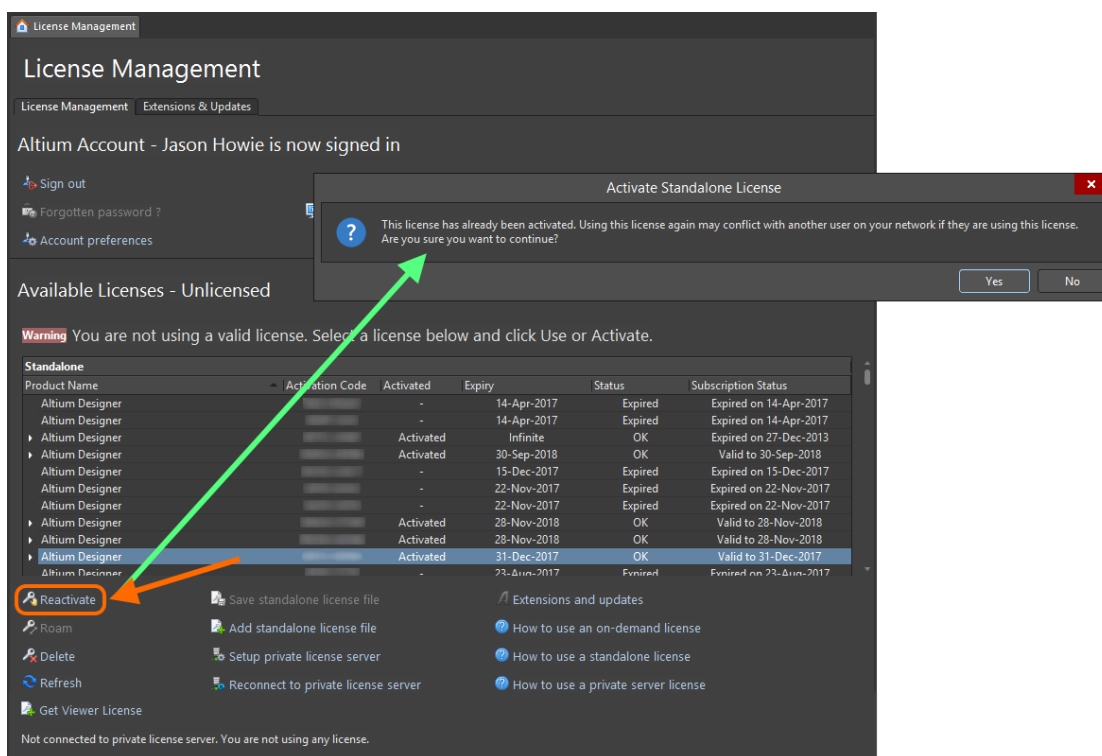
License Management

License Management

License Management | Extensions & Updates

Altium Account - Jason Howie is now signed in

Sign out

Forgotten password ?

Account preferences

Activate Standalone License

This license has already been activated. Using this license again may conflict with another user on your network if they are using this license. Are you sure you want to continue?

Yes | No

Available Licenses - Unlicensed

Warning You are not using a valid license. Select a license below and click Use or Activate.

Standalone

| Product Name | Activation Code | Activated | Expiry | Status | Subscription Status |
|---|---|---|---|---|---|
| Altium Designer | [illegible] | - | 14-Apr-2017 | Expired | Expired on 14-Apr-2017 |
| Altium Designer | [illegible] | - | 14-Apr-2017 | Expired | Expired on 14-Apr-2017 |
| Altium Designer | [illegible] | Activated | Infinite | OK | Expired on 27-Dec-2013 |
| Altium Designer | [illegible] | Activated | 30-Sep-2018 | OK | Valid to 30-Sep-2018 |
| Altium Designer | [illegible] | - | 15-Dec-2017 | Expired | Expired on 15-Dec-2017 |
| Altium Designer | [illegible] | - | 22-Nov-2017 | Expired | Expired on 22-Nov-2017 |
| Altium Designer | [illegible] | - | 22-Nov-2017 | Expired | Expired on 22-Nov-2017 |
| Altium Designer | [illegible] | Activated | 28-Nov-2018 | OK | Valid to 28-Nov-2018 |
| Altium Designer | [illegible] | Activated | 28-Nov-2018 | OK | Valid to 28-Nov-2018 |
| Altium Designer | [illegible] | Activated | 31-Dec-2017 | OK | Valid to 31-Dec-2017 |
| Altium Designer | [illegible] | - | 23-Aug-2017 | Expired | Expired on 23-Aug-2017 |

Reactivate
Roam
Delete
Refresh
Get Viewer License

Save standalone license file
Add standalone license file
Setup private license server
Reconnect to private license server

Extensions and updates
How to use an on-demand license
How to use a standalone license
How to use a private server license

Not connected to private license server. You are not using any license.